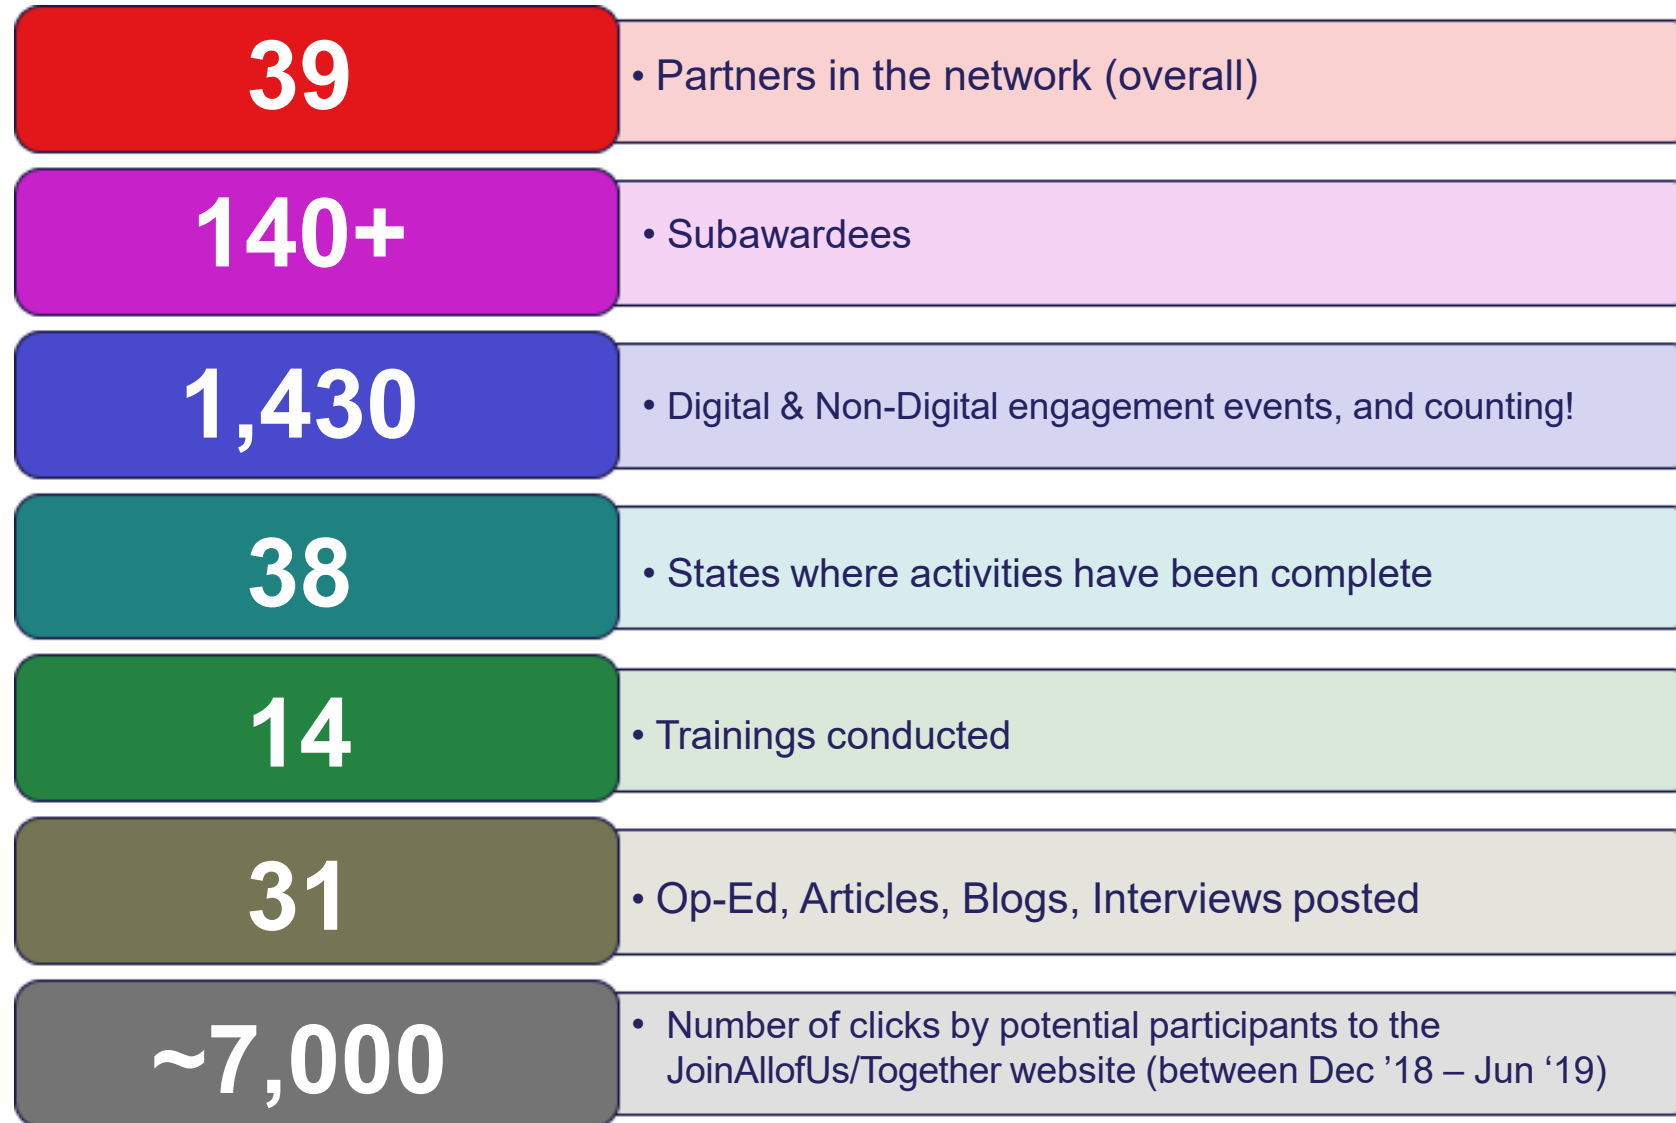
39

• Partners in the network (overall)

140+

• Subawardees

1,430

• Digital & Non-Digital engagement events, and counting!

38

• States where activities have been complete

14

• Trainings conducted

31

• Op-Ed, Articles, Blogs, Interviews posted

~7,000

• Number of clicks by potential participants to the JoinAllofUs/Together website (between Dec ’18 – Jun ‘19)